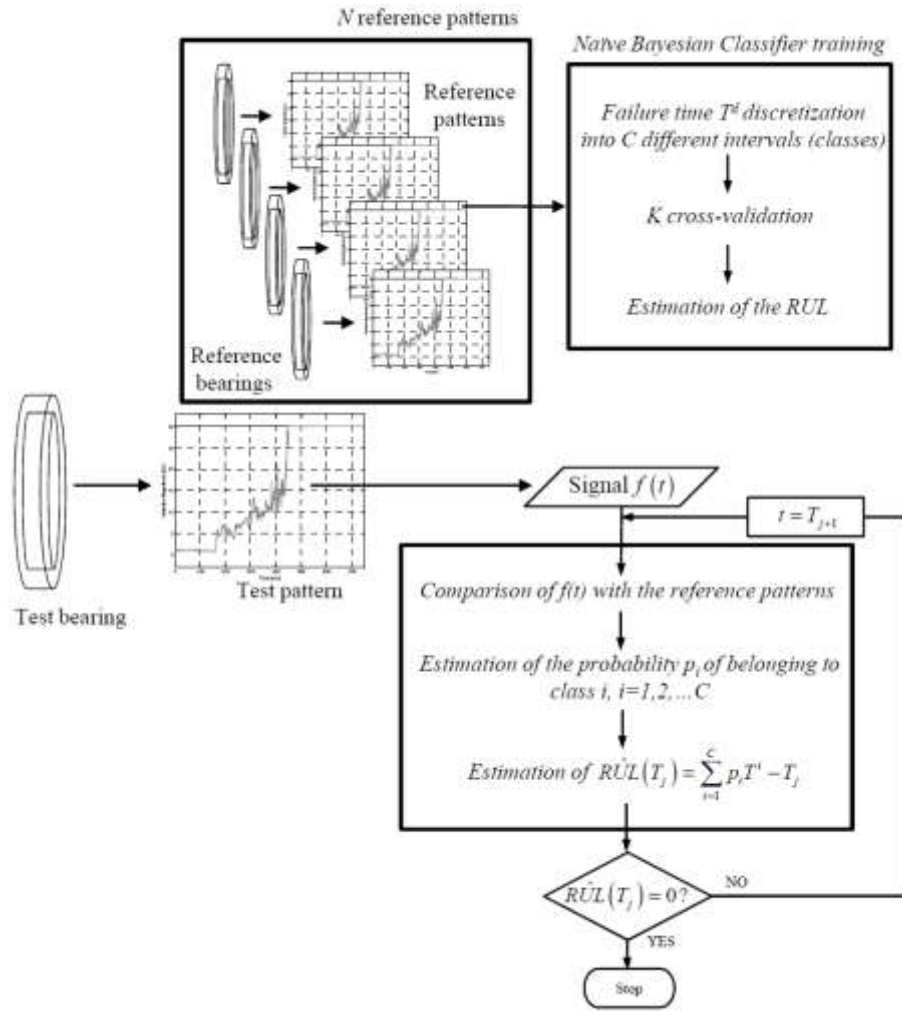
*N* reference patterns

Reference patterns

Reference bearings

Naïve Bayesian Classifier training

Failure time $T^{il}$ discretization into C different intervals (classes)

K cross-validation

Estimation of the RUL

Test bearing

Test pattern

Signal $f(t)$

$t = T_{j+1}$

Comparison of f(t) with the reference patterns

Estimation of the probability $p_i$ of belonging to class i, i=1,2,...C

Estimation of $\hat{RUL}(T_j) = \sum_{i=1}^{C} p_i T^i - T_j$

$\hat{RUL}(T_j) = 0$?

NO

YES

Stop